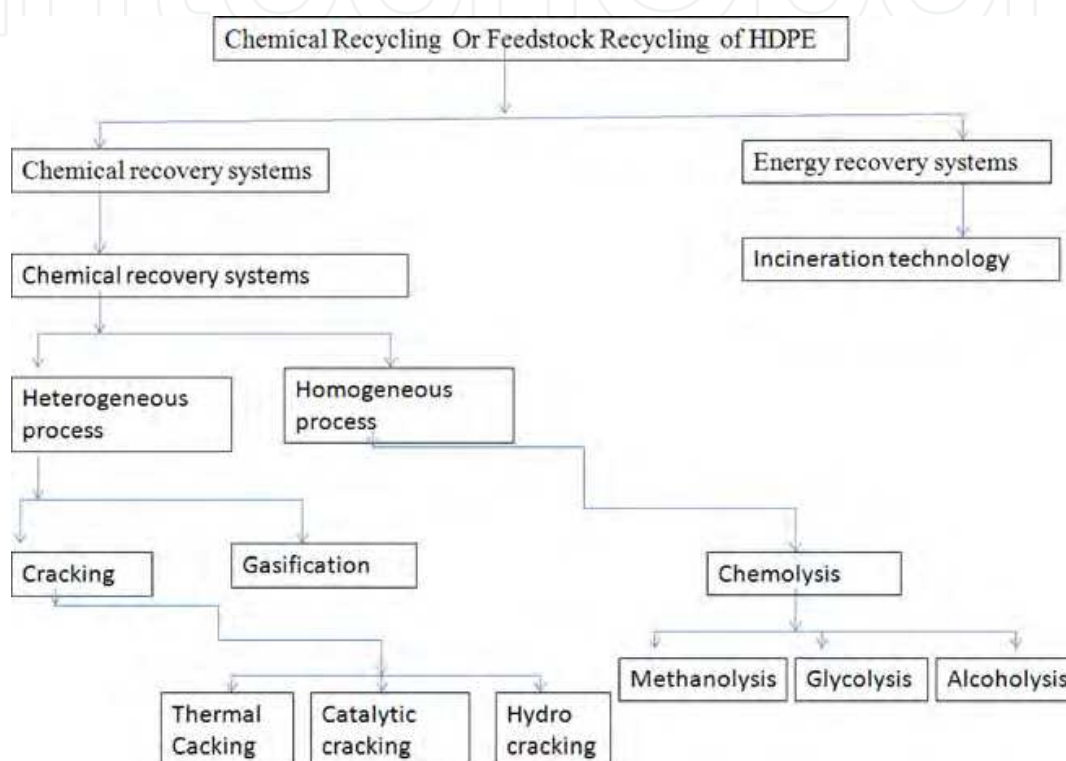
Chemical Recycling Or Feedstock Recycling of HDPE

Chemical recovery systems

Energy recovery systems

Chemical recovery systems

Incineration technology

Heterogeneous process

Homogeneous process

Cracking

Gasification

Chemolysis

Methanolysis

Glycolysis

Alcoholysis

Thermal Cacking

Catalytic cracking

Hydro cracking